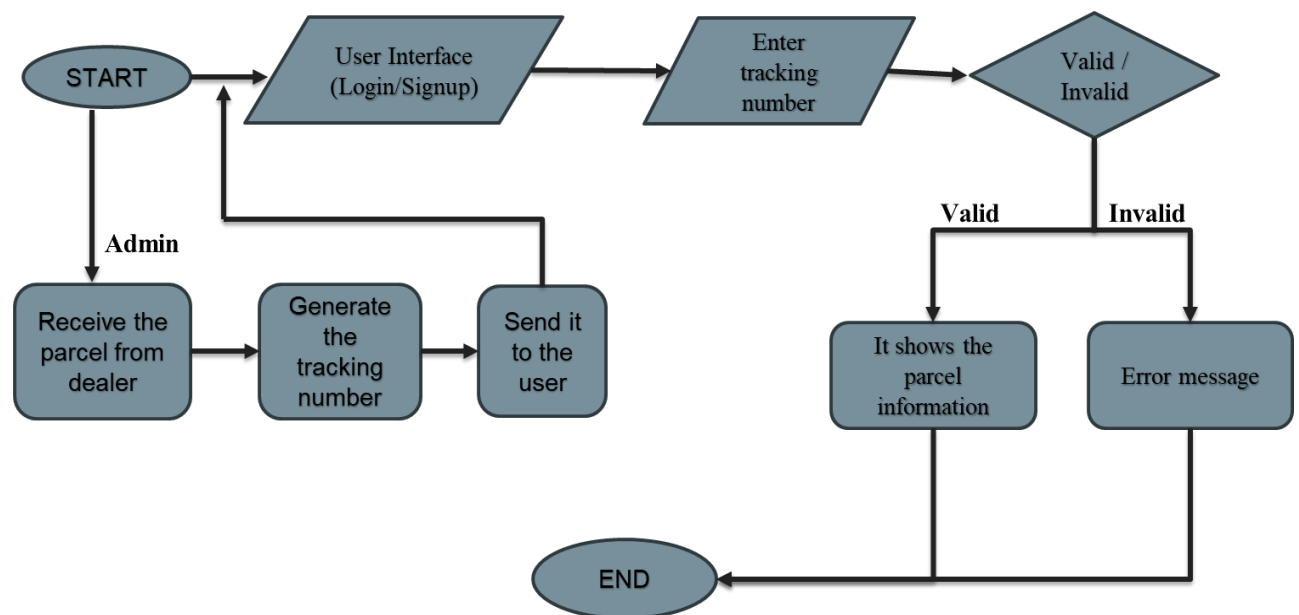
START

User Interface (Login/Signup)

Enter tracking number

Valid / Invalid

Admin

Receive the parcel from dealer

Generate the tracking number

Send it to the user

Valid

Invalid

It shows the parcel information

Error message

END